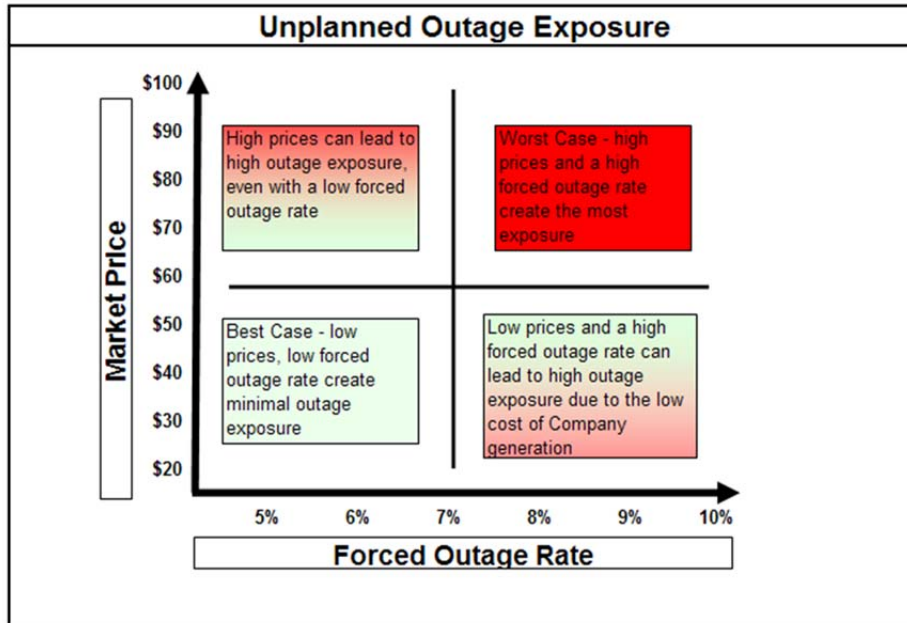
Unplanned Outage Exposure

Market Price

$100
$90
$80
$70
$60
$50
$40
$30
$20

High prices can lead to high outage exposure, even with a low forced outage rate

Worst Case - high prices and a high forced outage rate create the most exposure

Best Case - low prices, low forced outage rate create minimal outage exposure

Low prices and a high forced outage rate can lead to high outage exposure due to the low cost of Company generation

5%
6%
7%
8%
9%
10%

Forced Outage Rate